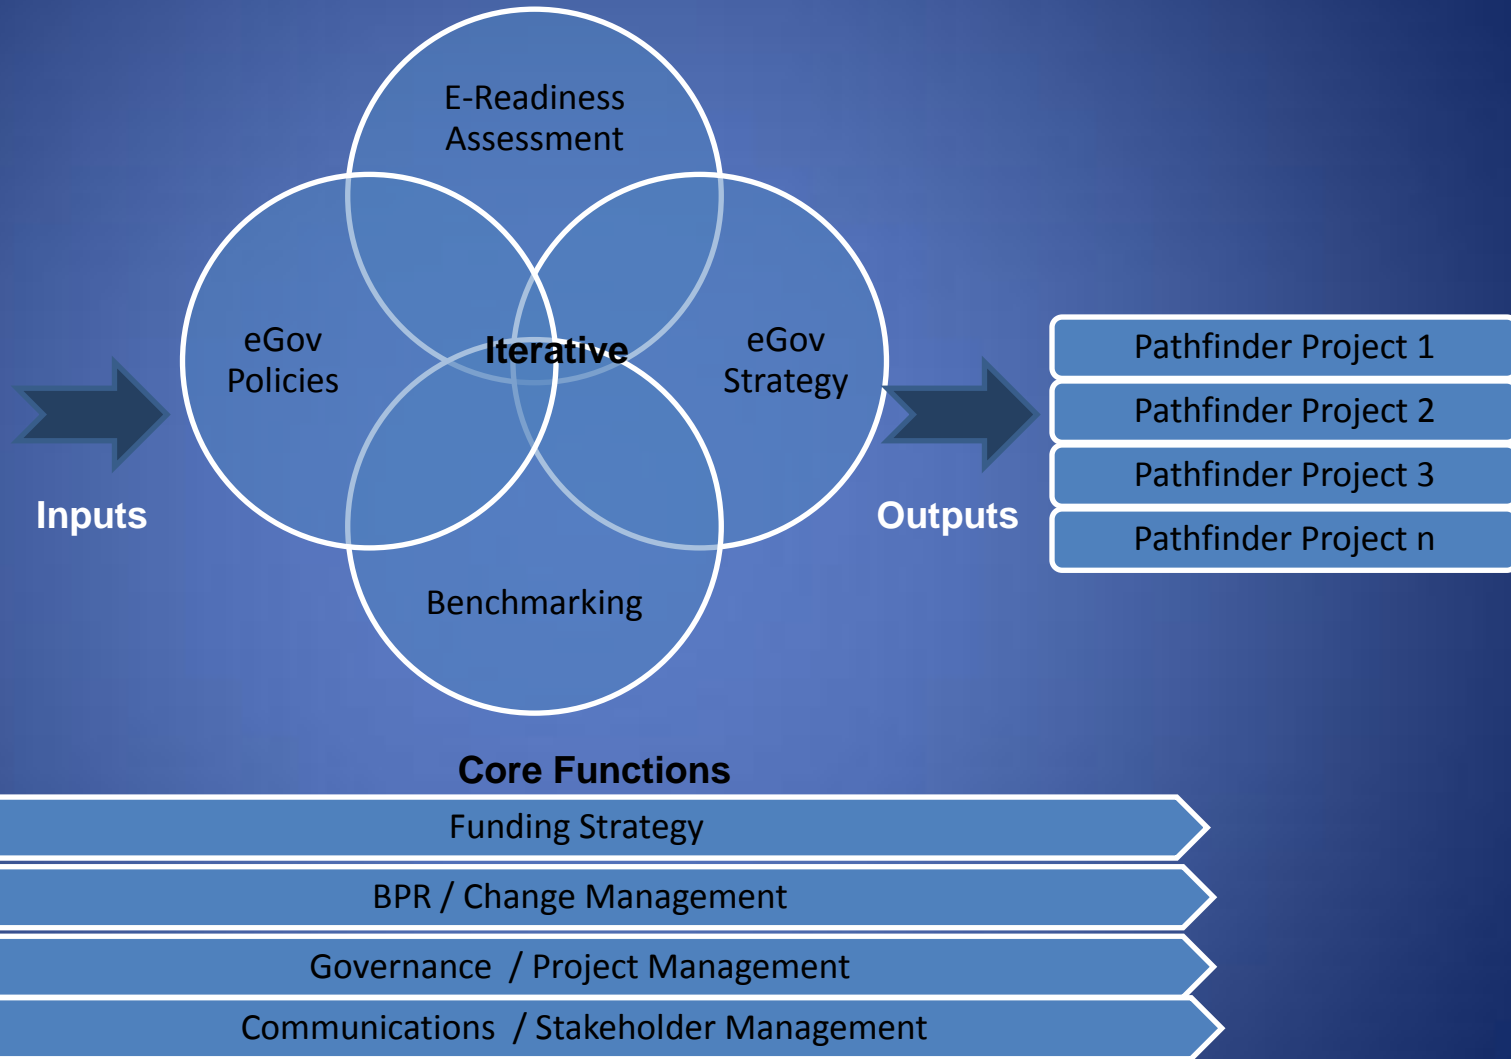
E-Readiness Assessment

eGov Policies

Iterative

eGov Strategy

Benchmarking

Inputs

Outputs

Pathfinder Project 1

Pathfinder Project 2

Pathfinder Project 3

Pathfinder Project n

Core Functions

Funding Strategy

BPR / Change Management

Governance / Project Management

Communications / Stakeholder Management